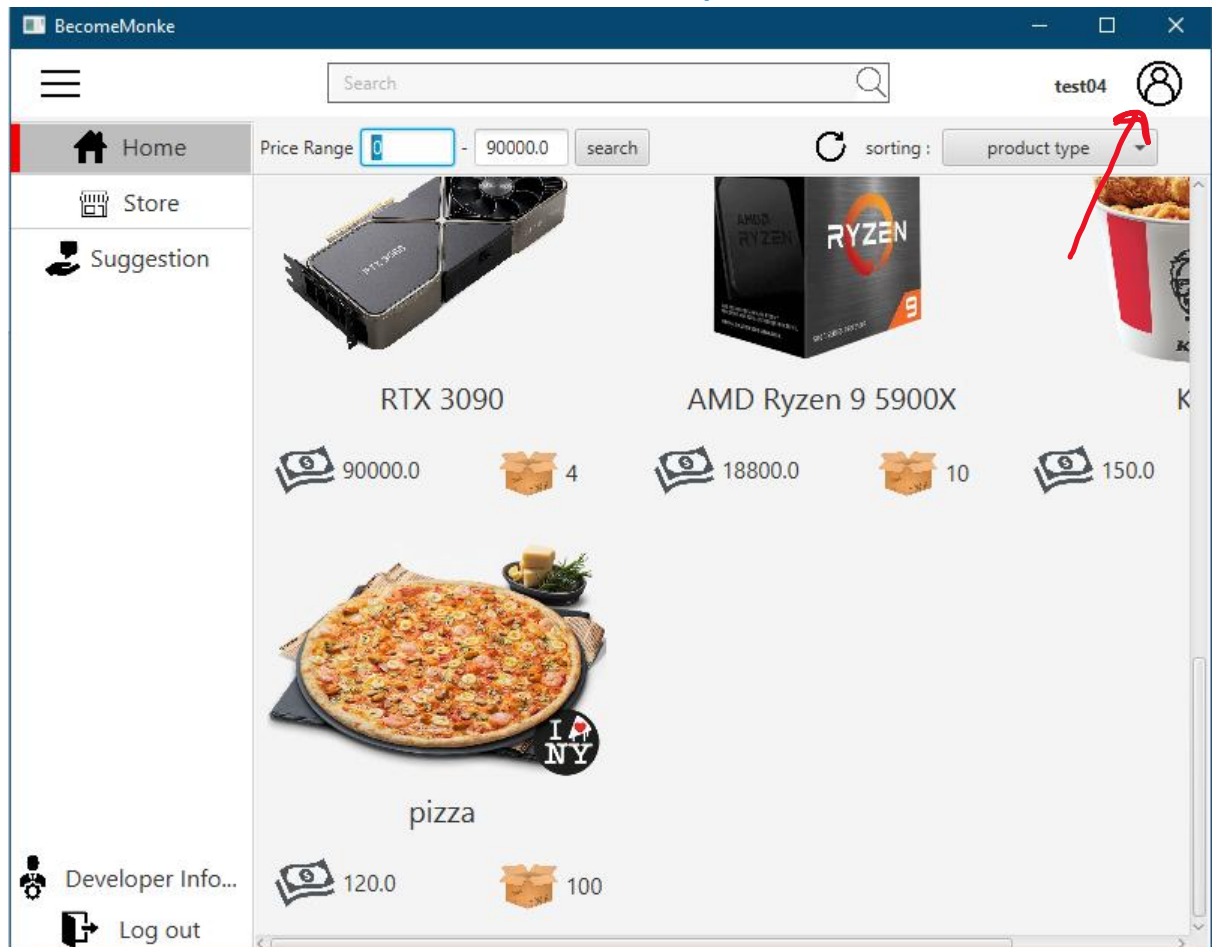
BecomeMonke

Search

test04

Home

Store

Suggestion

Price Range 0 - 90000.0 search

sorting : product type

RTX 3090

AMD Ryzen 9 5900X

K

90000.0 4

18800.0 10

150.0

pizza

120.0 100

Developer Info...

Log out